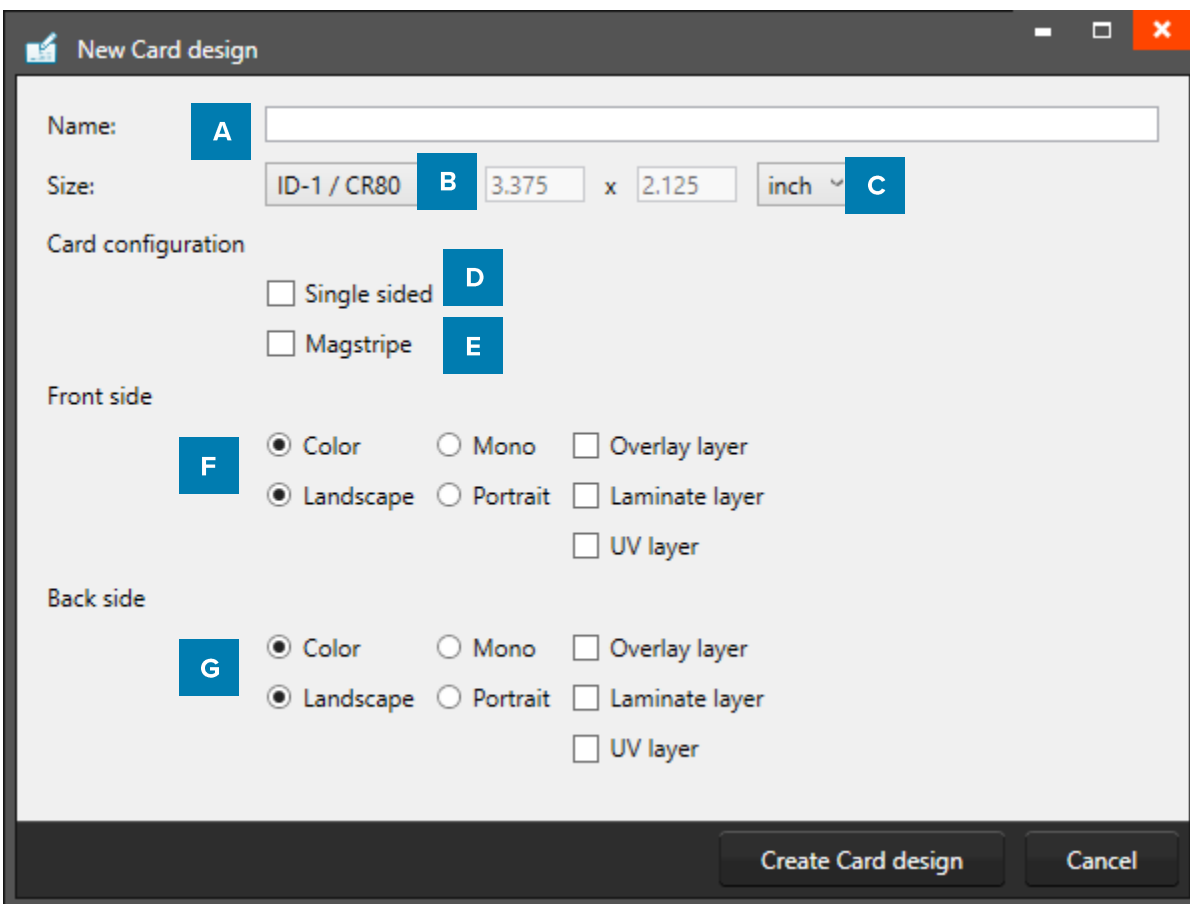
New Card design

Name: A

Size: ID-1 / CR80 B 3.375 x 2.125 inch C

Card configuration

Single sided D

Magstripe E

Front side

F Color Mono Overlay layer
Landscape Portrait Laminate layer
UV layer

Back side

G Color Mono Overlay layer
Landscape Portrait Laminate layer
UV layer

Create Card design Cancel